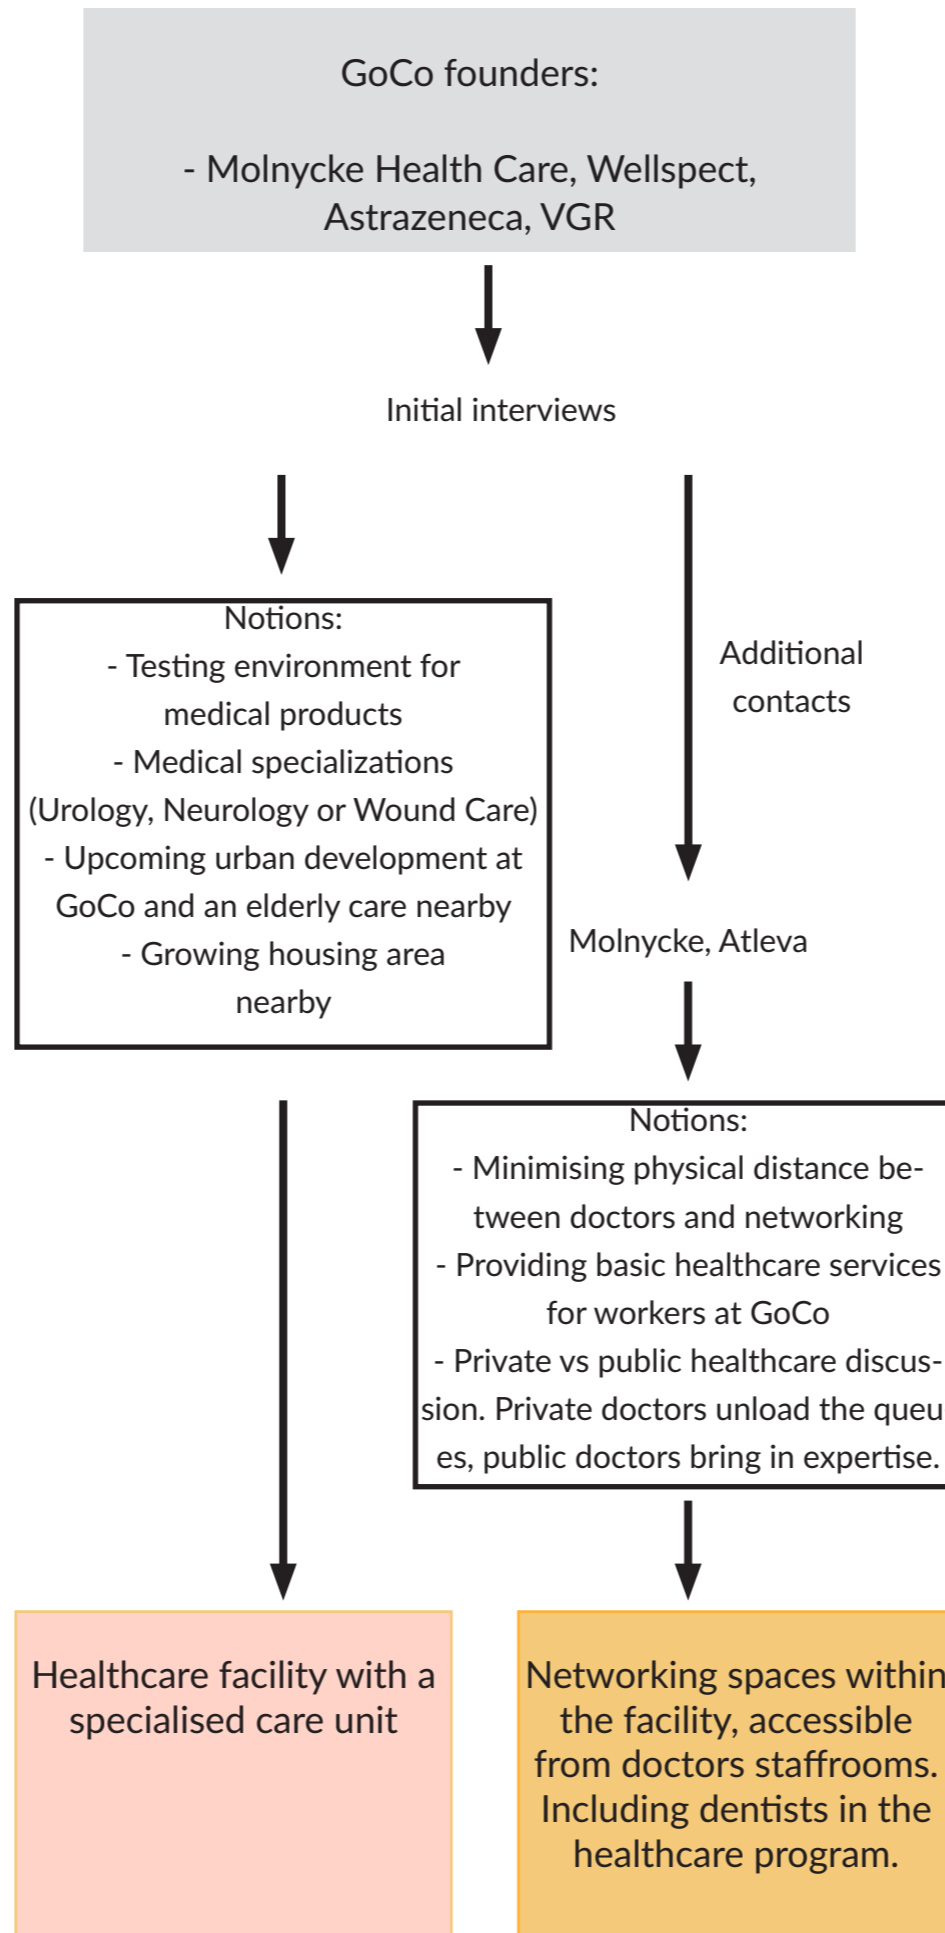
GoCo founders:

- Molnycke Health Care, Wellspect, Astrazeneca, VGR

Initial interviews

Notions:
- Testing environment for medical products
- Medical specializations (Urology, Neurology or Wound Care)
- Upcoming urban development at GoCo and an elderly care nearby
- Growing housing area nearby

Additional contacts

Molnycke, Atleva

Notions:
- Minimising physical distance between doctors and networking
- Providing basic healthcare services for workers at GoCo
- Private vs public healthcare discussion. Private doctors unload the queu es, public doctors bring in expertise.

Healthcare facility with a specialised care unit

Networking spaces within the facility, accessible from doctors staffrooms. Including dentists in the healthcare program.